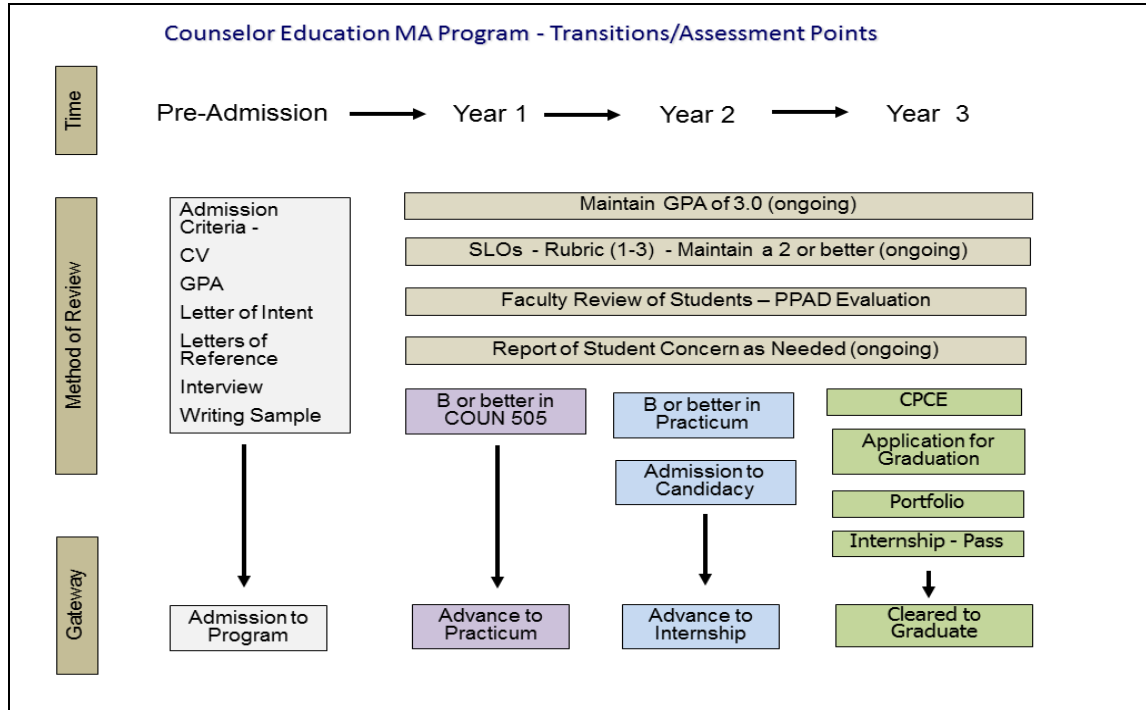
Counselor Education MA Program - Transitions/Assessment Points

Time

Pre-Admission → Year 1 → Year 2 → Year 3

Method of Review

Admission Criteria -
CV
GPA
Letter of Intent
Letters of Reference
Interview
Writing Sample

Maintain GPA of 3.0 (ongoing)

SLOs - Rubric (1-3) - Maintain a 2 or better (ongoing)

Faculty Review of Students – PPAD Evaluation

Report of Student Concern as Needed (ongoing)

B or better in COUN 505

B or better in Practicum

Admission to Candidacy

CPCE

Application for Graduation

Portfolio

Internship - Pass

Gateway

Admission to Program

Advance to Practicum

Advance to Internship

Cleared to Graduate